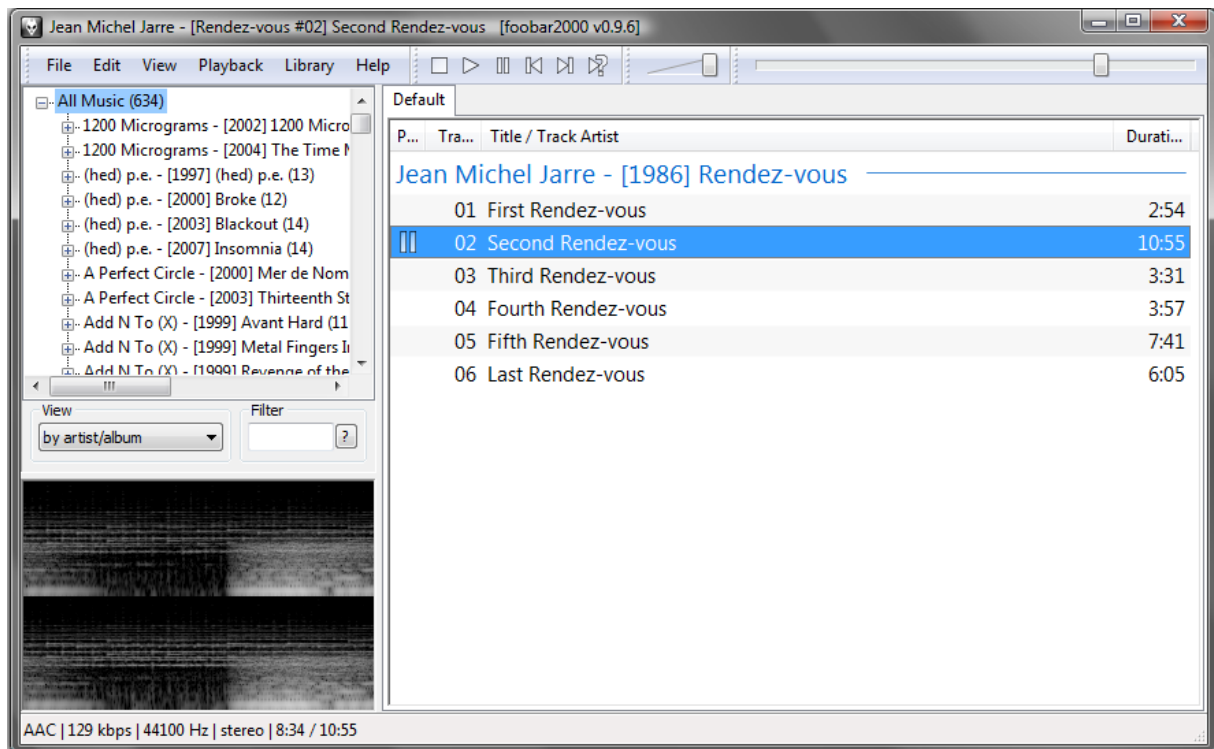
Jean Michel Jarre - [Rendez-vous #02] Second Rendez-vous [foobar2000 v0.9.6]

File Edit View Playback Library Help

All Music (634)
1200 Micrograms - [2002] 1200 Micro
1200 Micrograms - [2004] The Time M
(hed) p.e. - [1997] (hed) p.e. (13)
(hed) p.e. - [2000] Broke (12)
(hed) p.e. - [2003] Blackout (14)
(hed) p.e. - [2007] Insomnia (14)
A Perfect Circle - [2000] Mer de Nom
A Perfect Circle - [2003] Thirteenth St
Add N To (X) - [1999] Avant Hard (11
Add N To (X) - [1999] Metal Fingers Ir
Add N To (X) - [1999] Revenge of the

View
by artist/album
Filter
?

Default

| P... | Tra... | Title / Track Artist | Durati... |
|---|---|---|---|
| | | Jean Michel Jarre - [1986] Rendez-vous | |
| | 01 | First Rendez-vous | 2:54 |
| | 02 | Second Rendez-vous | 10:55 |
| | 03 | Third Rendez-vous | 3:31 |
| | 04 | Fourth Rendez-vous | 3:57 |
| | 05 | Fifth Rendez-vous | 7:41 |
| | 06 | Last Rendez-vous | 6:05 |

AAC | 129 kbps | 44100 Hz | stereo | 8:34 / 10:55